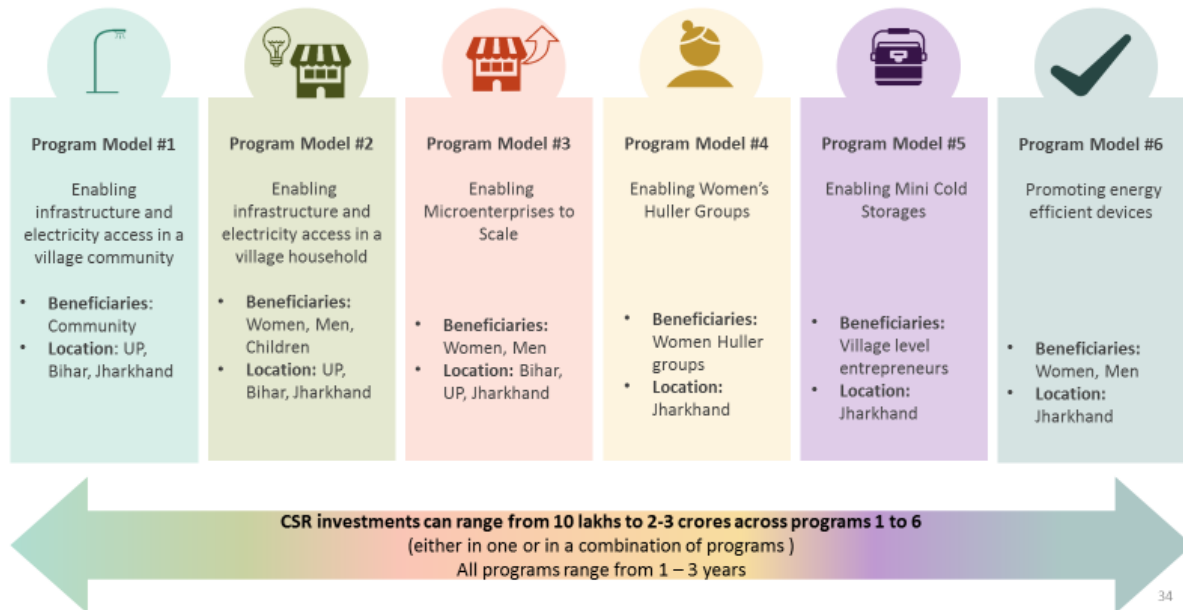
Program Model #1

Enabling infrastructure and electricity access in a village community

• Beneficiaries: Community
• Location: UP, Bihar, Jharkhand

Program Model #2

Enabling infrastructure and electricity access in a village household

• Beneficiaries: Women, Men, Children
• Location: UP, Bihar, Jharkhand

Program Model #3

Enabling Microenterprises to Scale

• Beneficiaries: Women, Men
• Location: Bihar, UP, Jharkhand

Program Model #4

Enabling Women's Huller Groups

• Beneficiaries: Women Huller groups
• Location: Jharkhand

Program Model #5

Enabling Mini Cold Storages

• Beneficiaries: Village level entrepreneurs
• Location: Jharkhand

Program Model #6

Promoting energy efficient devices

• Beneficiaries: Women, Men
• Location: Jharkhand

CSR investments can range from 10 lakhs to 2-3 crores across programs 1 to 6
(either in one or in a combination of programs )
All programs range from 1 – 3 years

34